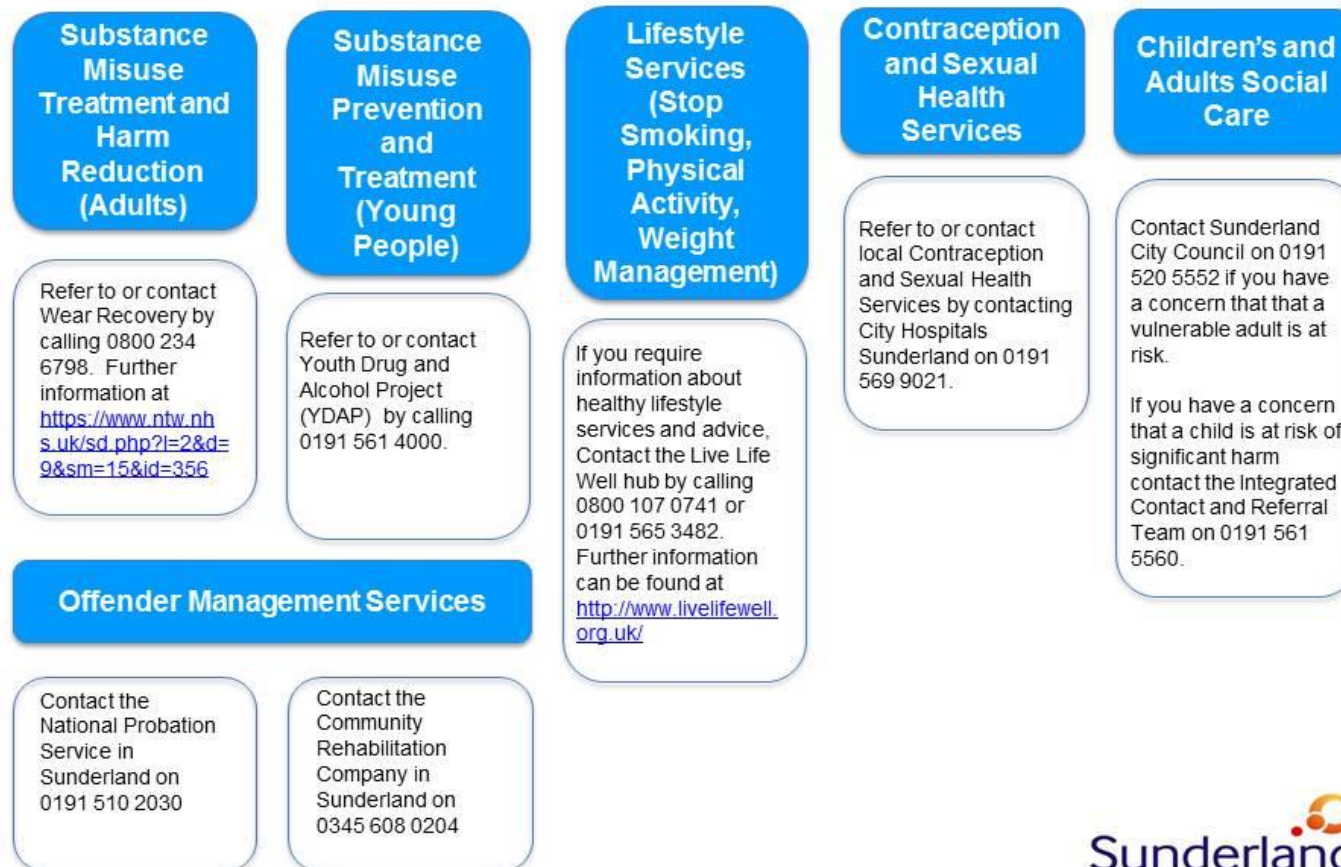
Substance Misuse Treatment and Harm Reduction (Adults)

Refer to or contact Wear Recovery by calling 0800 234 6798. Further information at https://www.ntw.nhs.uk/sd.php?l=2&d=9&sm=15&id=356

Substance Misuse Prevention and Treatment (Young People)

Refer to or contact Youth Drug and Alcohol Project (YDAP) by calling 0191 561 4000.

Lifestyle Services (Stop Smoking, Physical Activity, Weight Management)

If you require information about healthy lifestyle services and advice, Contact the Live Life Well hub by calling 0800 107 0741 or 0191 565 3482. Further information can be found at http://www.livelifewell.org.uk/

Contraception and Sexual Health Services

Refer to or contact local Contraception and Sexual Health Services by contacting City Hospitals Sunderland on 0191 569 9021.

Children's and Adults Social Care

Contact Sunderland City Council on 0191 520 5552 if you have a concern that that a vulnerable adult is at risk.

If you have a concern that a child is at risk of significant harm contact the Integrated Contact and Referral Team on 0191 561 5560.

Offender Management Services

Contact the National Probation Service in Sunderland on 0191 510 2030

Contact the Community Rehabilitation Company in Sunderland on 0345 608 0204

Sunderlan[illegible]